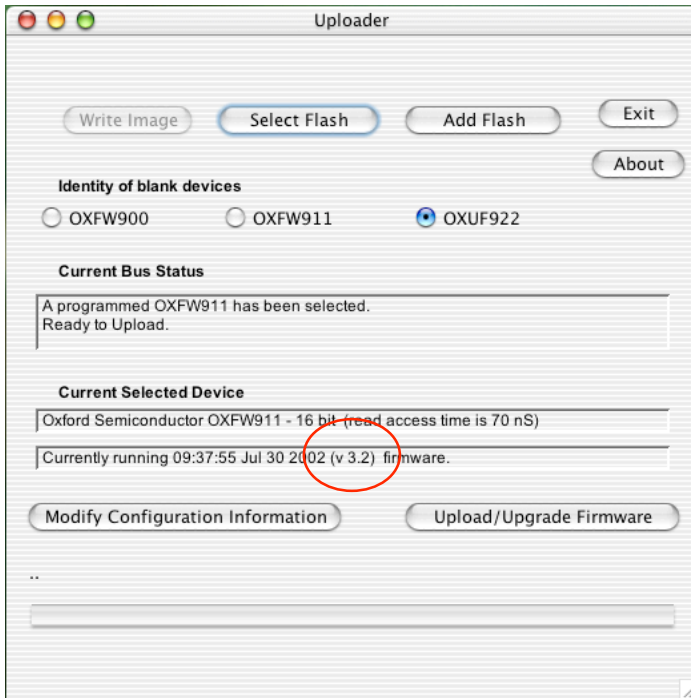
Uploader

Write Image
Select Flash
Add Flash
Exit
About

Identity of blank devices
OXFW900
OXFW911
OXUF922

Current Bus Status
A programmed OXFW911 has been selected.
Ready to Upload.

Current Selected Device
Oxford Semiconductor OXFW911 - 16 bit (read access time is 70 nS)
Currently running 09:37:55 Jul 30 2002 (v 3.2) firmware.

Modify Configuration Information
Upload/Upgrade Firmware

..